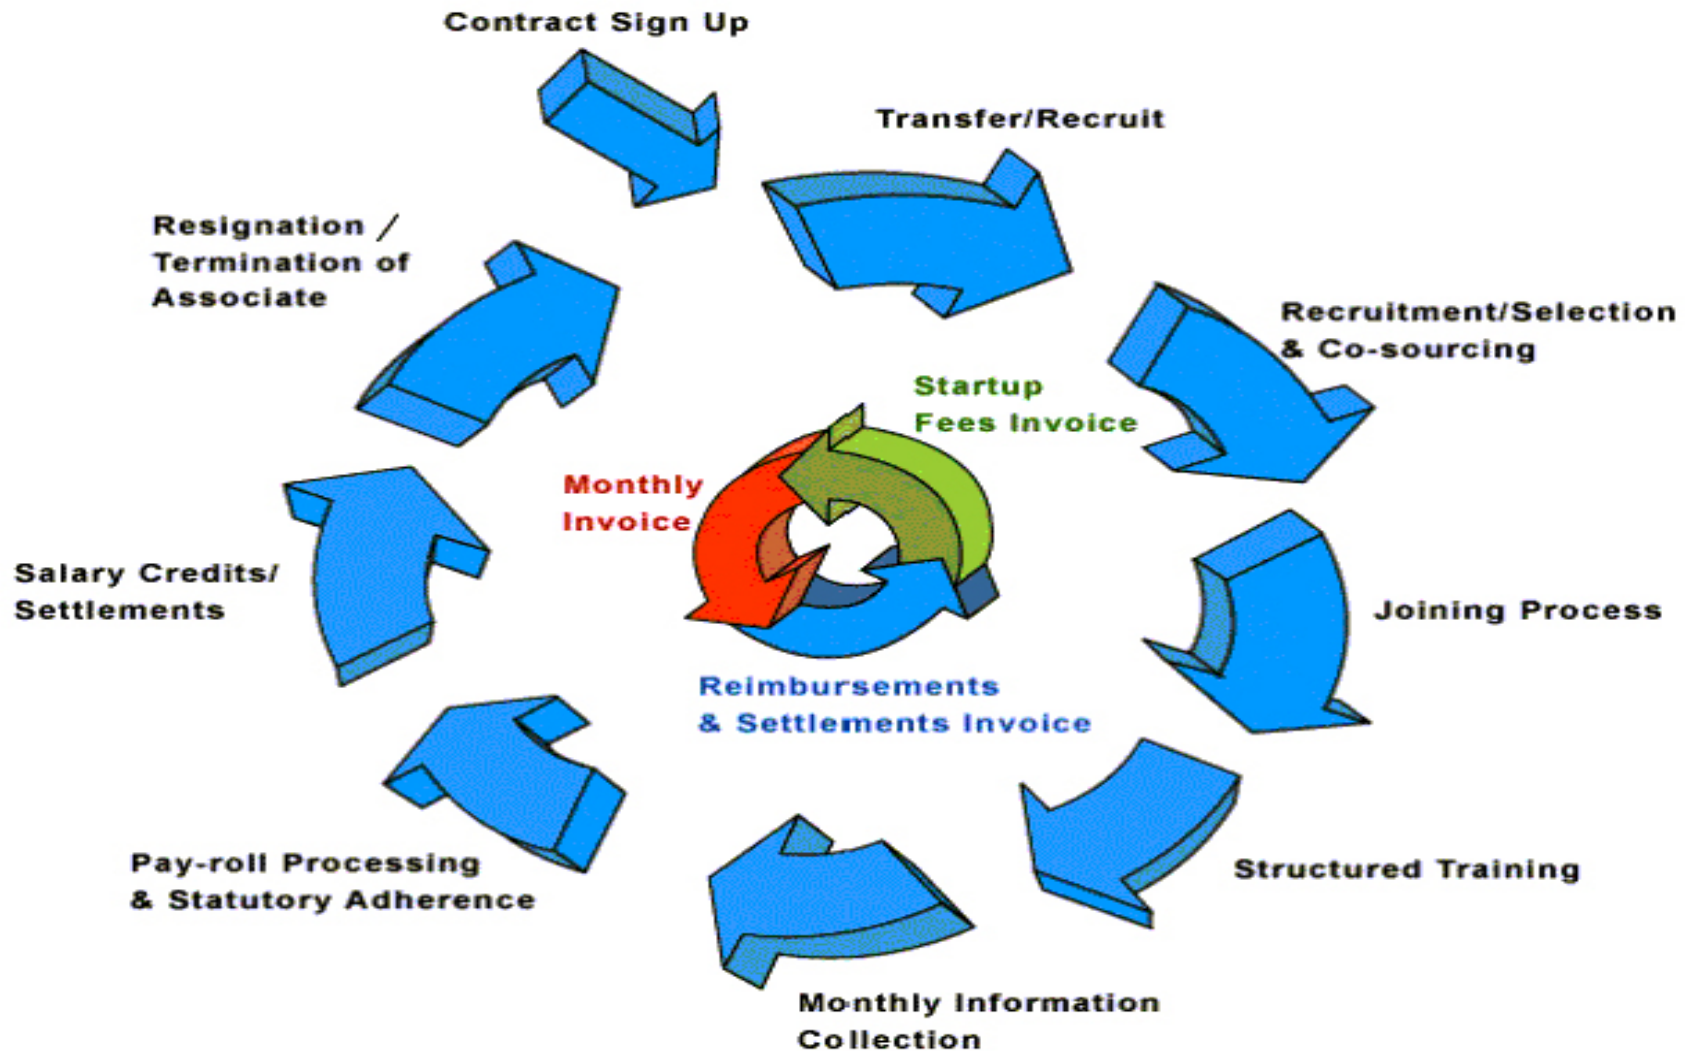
Contract Sign Up

Transfer/Recruit

Recruitment/Selection & Co-sourcing

Joining Process

Structured Training

Monthly Information Collection

Pay-roll Processing & Statutory Adherence

Salary Credits/ Settlements

Resignation / Termination of Associate

Startup Fees Invoice

Monthly Invoice

Reimbursements & Settlements Invoice